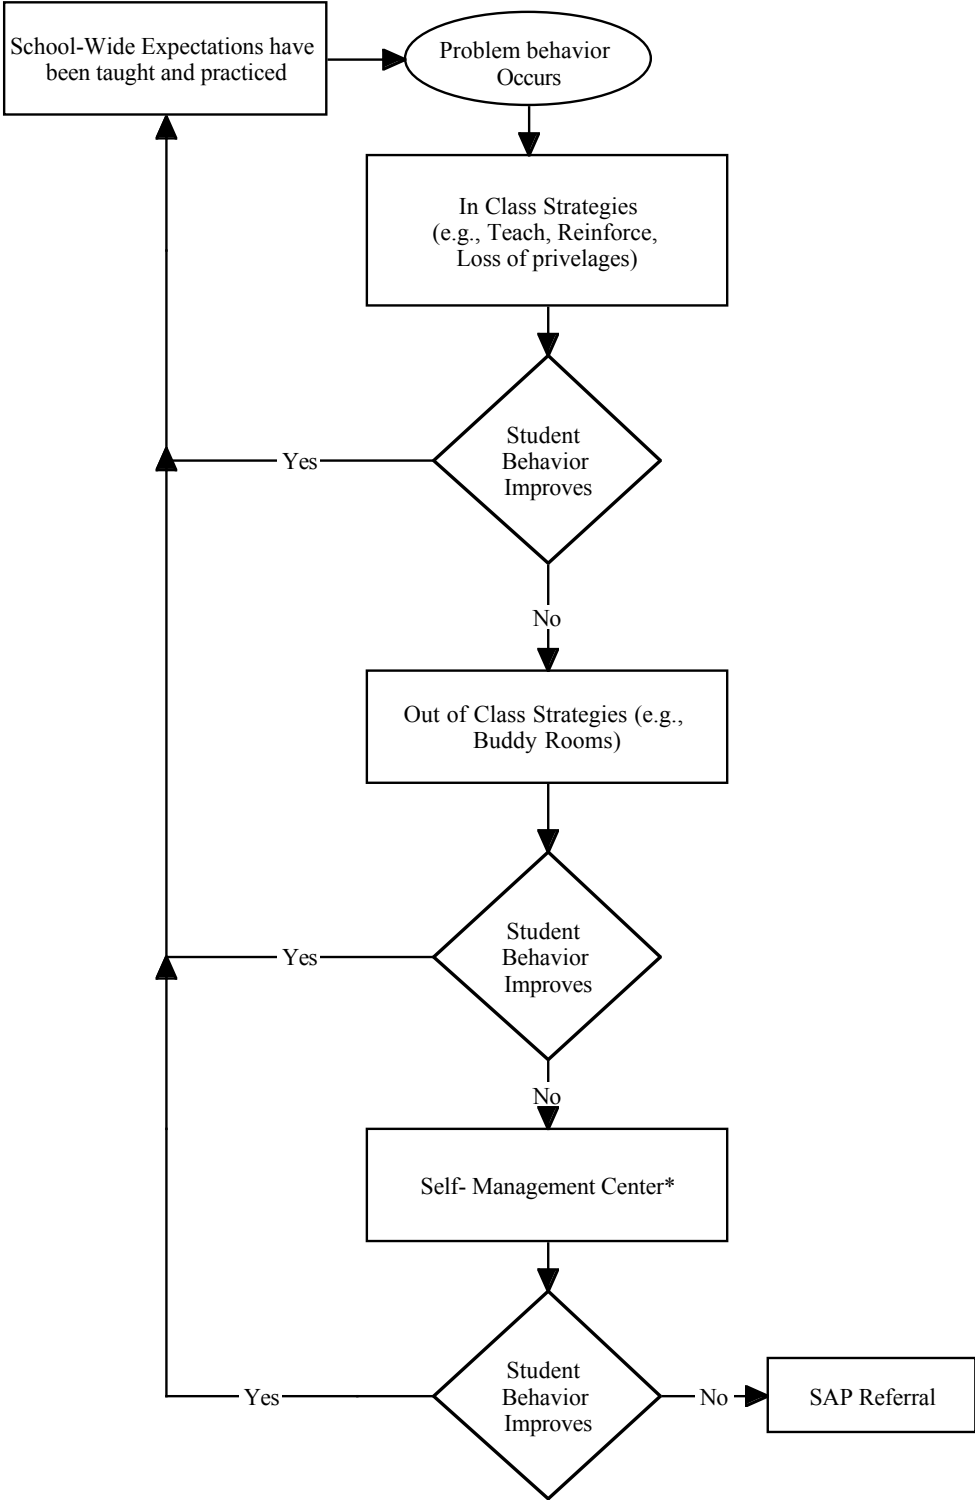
School-Wide Expectations have been taught and practiced

Problem behavior Occurs

In Class Strategies (e.g., Teach, Reinforce, Loss of privelages)

Student Behavior Improves

Yes

No

Out of Class Strategies (e.g., Buddy Rooms)

Student Behavior Improves

Yes

No

Self- Management Center*

Student Behavior Improves

Yes

No

SAP Referral